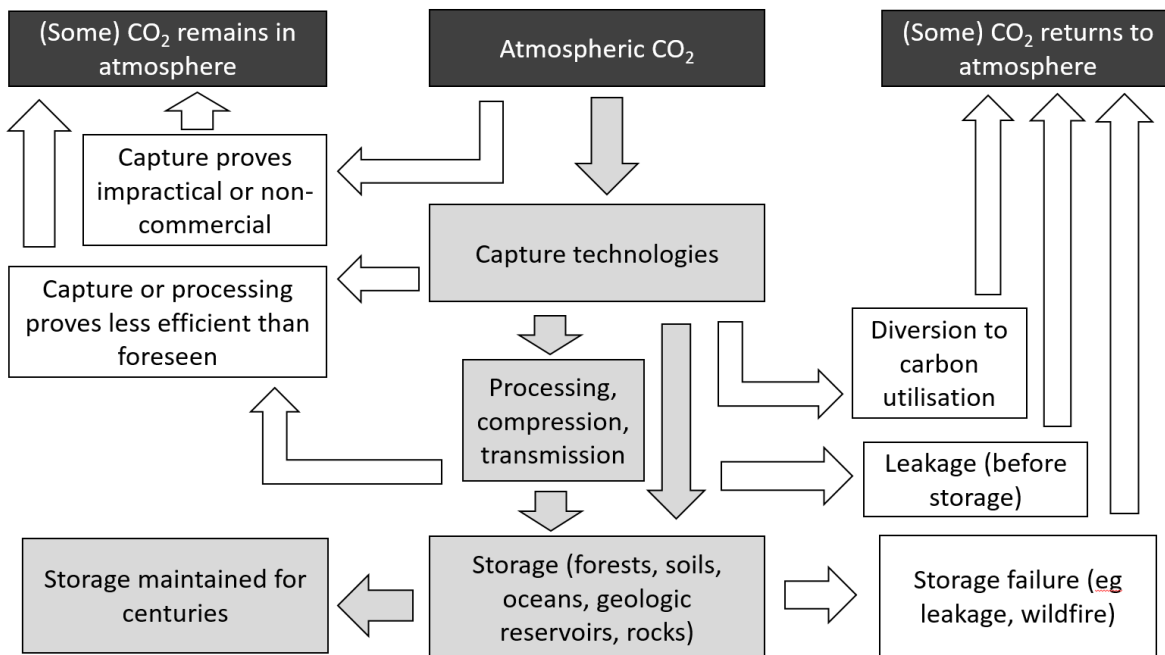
(Some) $CO_2$ remains in atmosphere

Atmospheric $CO_2$

(Some) $CO_2$ returns to atmosphere

Capture proves impractical or non-commercial

Capture technologies

Capture or processing proves less efficient than foreseen

Processing, compression, transmission

Diversion to carbon utilisation

Leakage (before storage)

Storage maintained for centuries

Storage (forests, soils, oceans, geologic reservoirs, rocks)

Storage failure (eg leakage, wildfire)